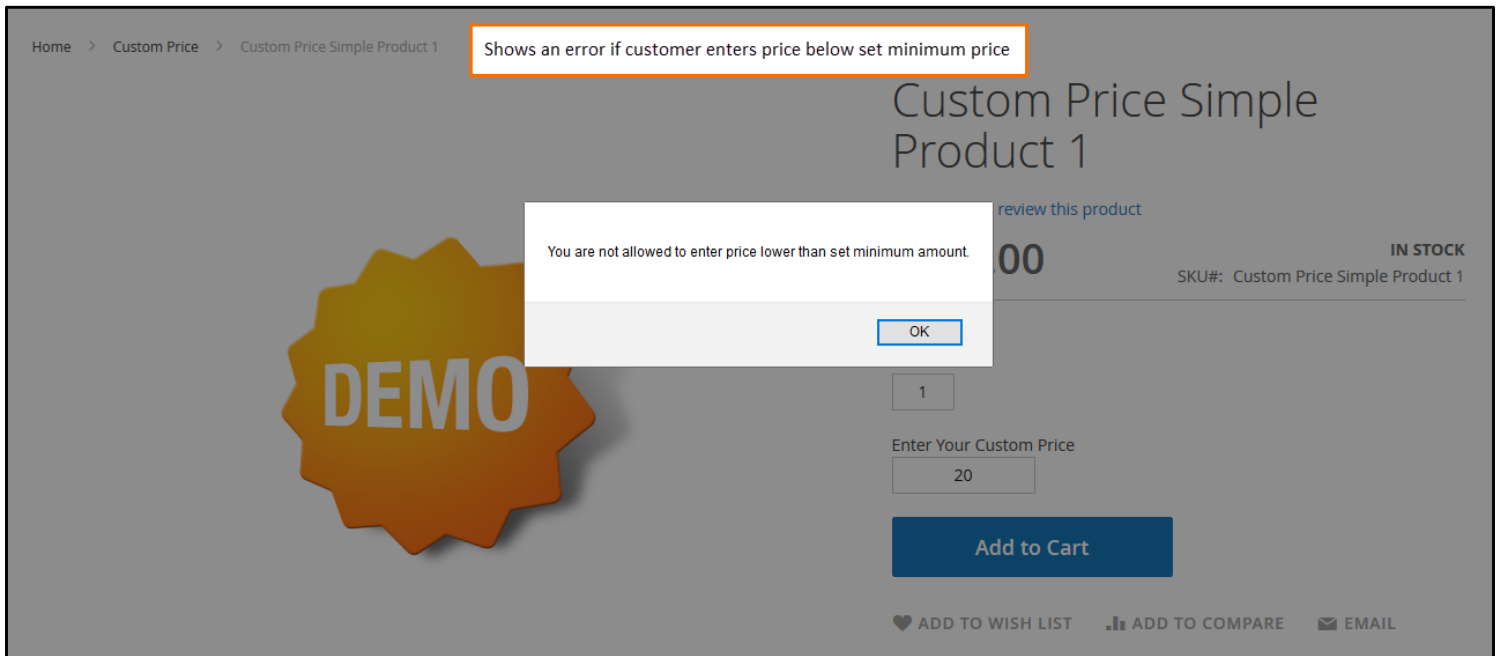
Home > Custom Price > Custom Price Simple Product 1

Shows an error if customer enters price below set minimum price

Custom Price Simple Product 1

review this product

.00

IN STOCK

SKU#: Custom Price Simple Product 1

You are not allowed to enter price lower than set minimum amount.

OK

DEMO

1

Enter Your Custom Price

20

Add to Cart

ADD TO WISH LIST ADD TO COMPARE EMAIL